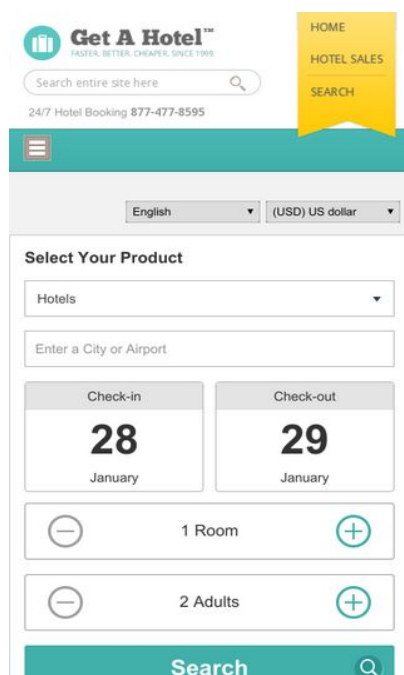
Get A Hotel™
FASTER. BETTER. CHEAPER. SINCE 1999.

Search entire site here

24/7 Hotel Booking 877-477-8595

HOME
HOTEL SALES
SEARCH

English
(USD) US dollar

Select Your Product

Hotels

Enter a City or Airport

Check-in
28
January

Check-out
29
January

1 Room

2 Adults

Search